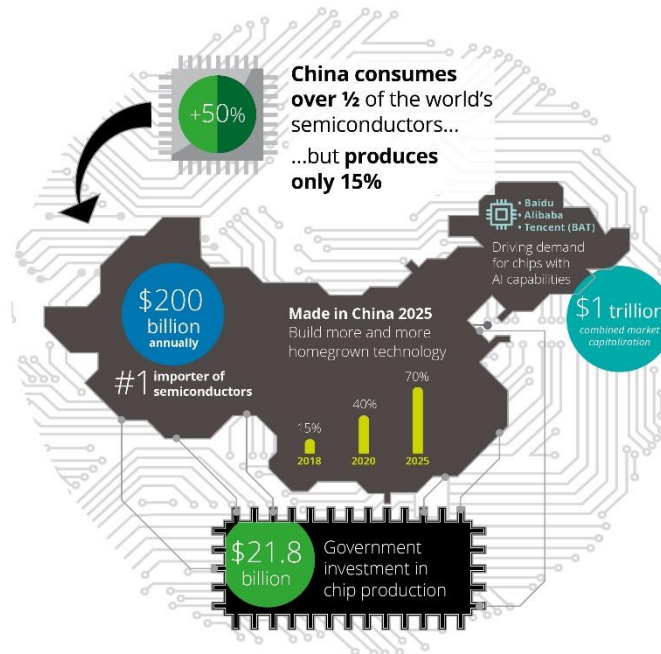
+50%

China consumes over ½ of the world's semiconductors...

...but produces only 15%

• Baidu
• Alibaba
• Tencent (BAT)

Driving demand for chips with AI capabilities

$1 trillion
combined market capitalization

$200 billion annually

#1 importer of semiconductors

Made in China 2025
Build more and more homegrown technology

15%
2018

40%
2020

70%
2025

$21.8 billion

Government investment in chip production